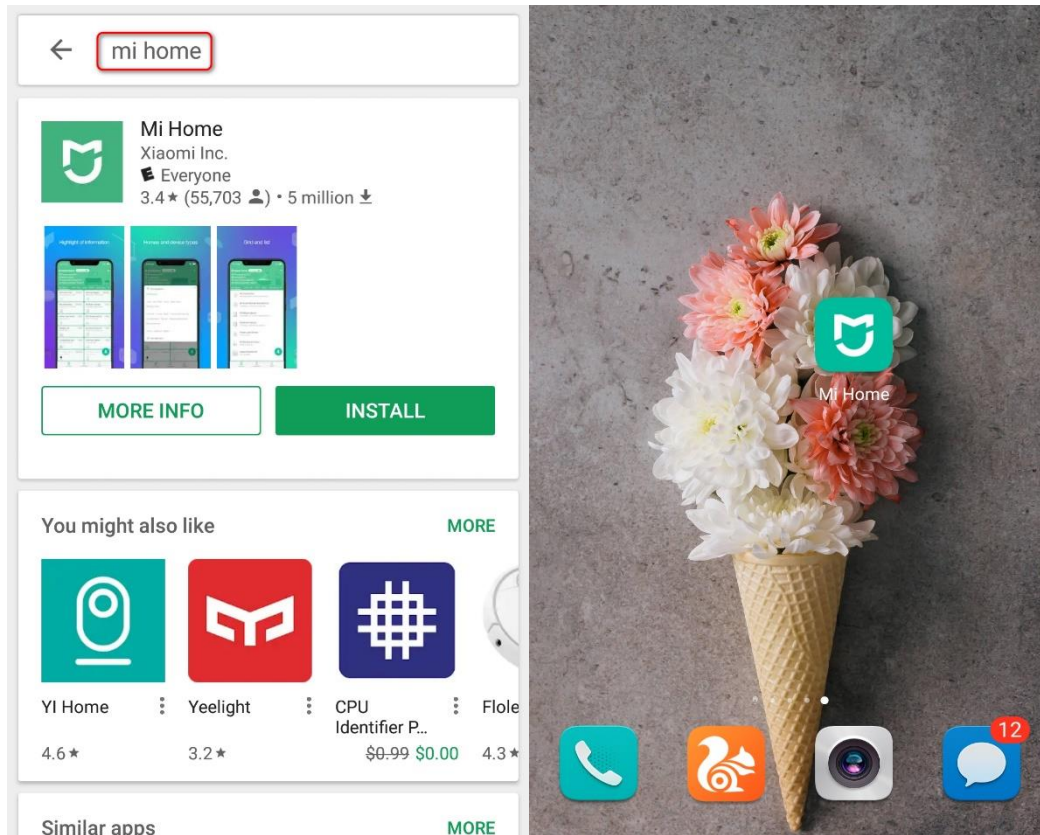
mi home

Mi Home
Xiaomi Inc.
Everyone
3.4★ (55,703) • 5 million

Highlight of information
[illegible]
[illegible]

MORE INFO
INSTALL

You might also like
MORE

YI Home
4.6★

Yeelight
3.2★

CPU Identifier P...
~~$0.99~~ $0.00

Flole
4.3★

Similar apps
MORE

Mi Home

12